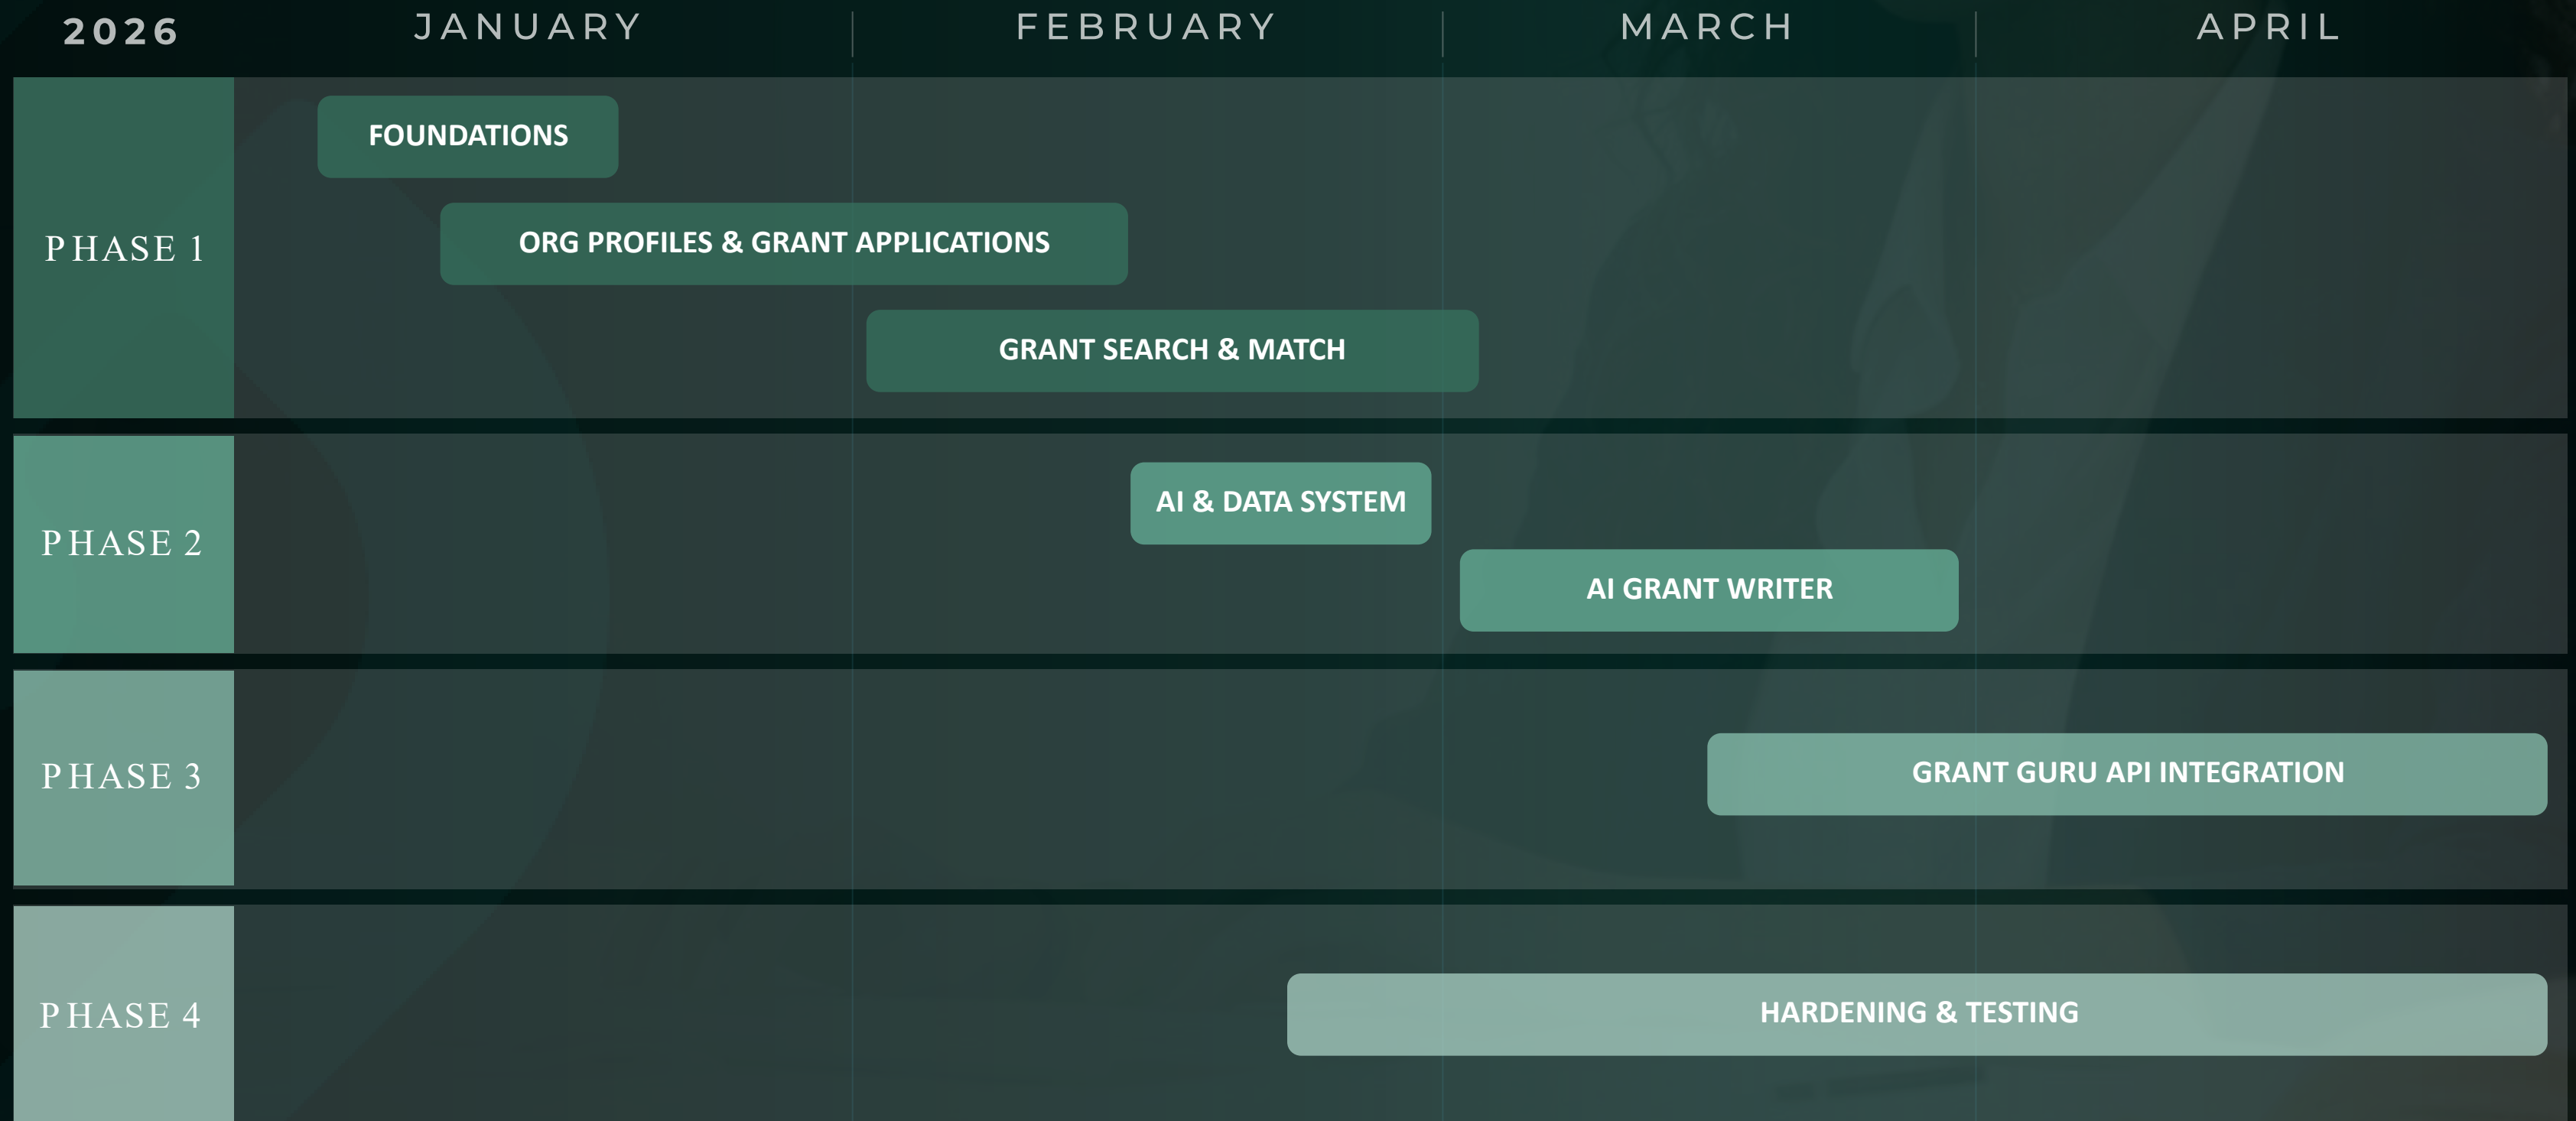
2026 JANUARY FEBRUARY MARCH APRIL

PHASE 1
FOUNDATIONS
ORG PROFILES & GRANT APPLICATIONS
GRANT SEARCH & MATCH

PHASE 2
AI & DATA SYSTEM
AI GRANT WRITER

PHASE 3
GRANT GURU API INTEGRATION

PHASE 4
HARDENING & TESTING